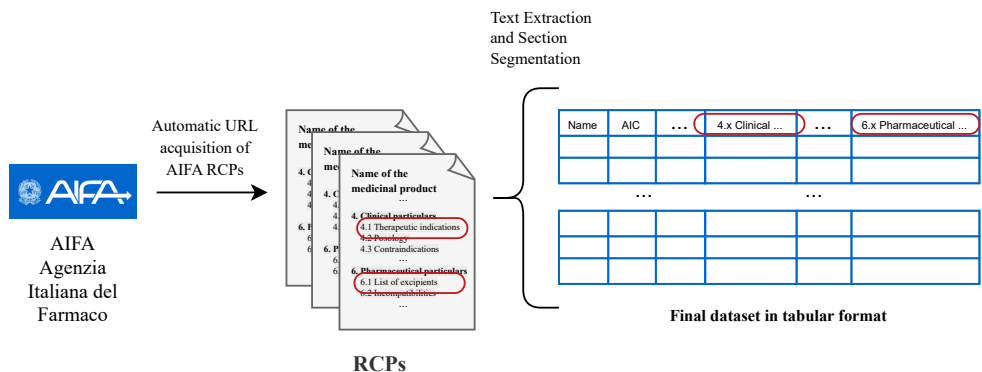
AIFA

AIFA
Agenzia
Italiana del
Farmaco

Automatic URL acquisition of AIFA RCPs

Name of the me

4. C
4.
4.
4.

6. P
6.
6.

Name of the med

4. C
4.
4.

6. P
6.
6.

Name of the medicinal product
...

4. Clinical particulars
4.1 Therapeutic indications
4.2 Posology
4.3 Contraindications
...

6. Pharmaceutical particulars
6.1 List of excipients
6.2 Incompatibilities
...

RCPs

Text Extraction and Section Segmentation

| Name | AIC | ... | 4.x Clinical ... | ... | 6.x Pharmaceutical ... |
|---|---|---|---|---|---|
| | | | | | |
| | | | | | |
| | | ... | | ... | |
| | | | | | |
| | | | | | |
| | | | | | |

Final dataset in tabular format